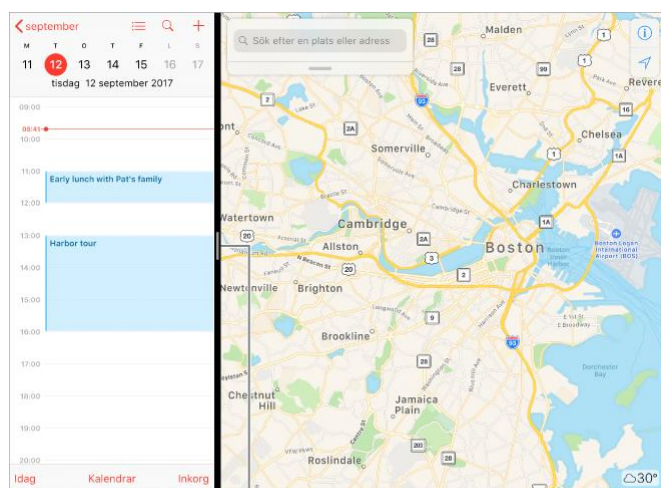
september

M T O T F L S
11 12 13 14 15 16 17
tisdag 12 september 2017

09:00
09:41
10:00
11:00
Early lunch with Pat's family
12:00
13:00
Harbor tour
14:00
15:00
16:00
17:00
18:00
19:00
20:00

Idag Kalendrar Inkorg

Sök efter en plats eller adress

Malden
Everett
Revere
Somerville
Chelsea
Charlestown
Cambridge
Watertown
Allston
Boston
Boston Logan International Airport (BOS)
Newtonville
Brighton
Brookline
Jamaica Plain
Chestnut Hill
Roslindale
Dorchester Bay

28
2
93
99
1
16
2A
1A
20
3
2
9
90
93
203
28

30°